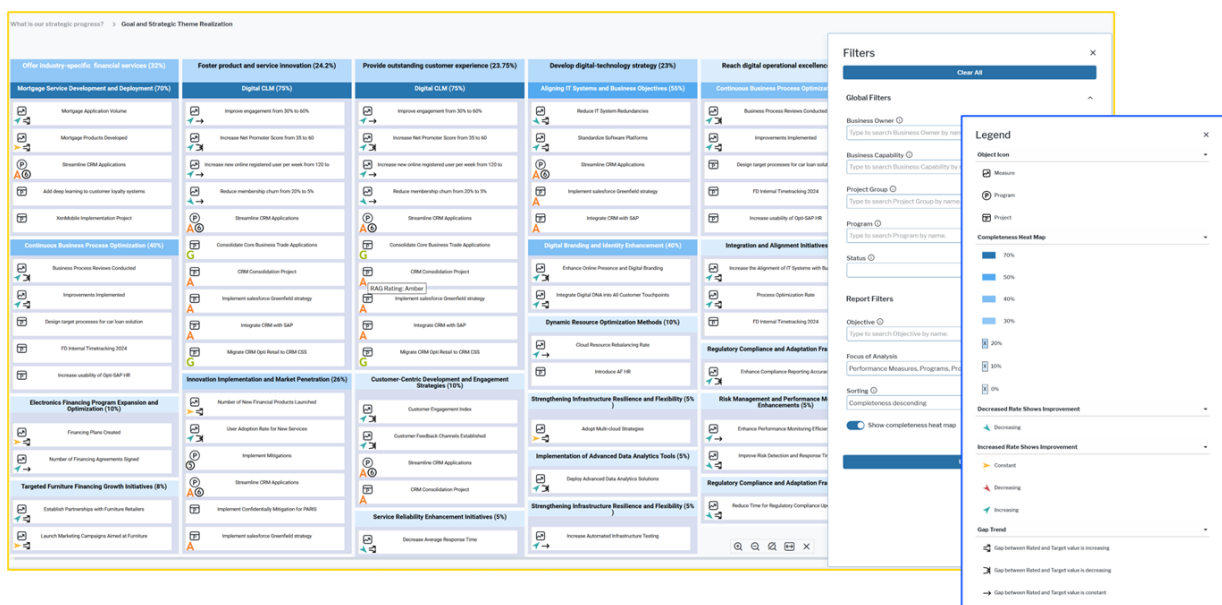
What is our strategic progress? > Goal and Strategic Theme Realization

Offer industry-specific financial services (32%)

Mortgage Service Development and Deployment (70%)

Mortgage Application Volume

Mortgage Products Developed

Streamline CRM Applications

Add deep learning to customer loyalty systems

XenMobile Implementation Project

Continuous Business Process Optimization (40%)

Business Process Reviews Conducted

Improvements Implemented

Design target processes for car loan solution

FD Internal Timetracking 2024

Increase usability of Opti-SAP HR

Electronics Financing Program Expansion and Optimization (10%)

Financing Plans Created

Number of Financing Agreements Signed

Targeted Furniture Financing Growth Initiatives (8%)

Establish Partnerships with Furniture Retailers

Launch Marketing Campaigns Aimed at Furniture

Foster product and service innovation (24.2%)

Digital CLM (75%)

Improve engagement from 30% to 60%

Increase Net Promoter Score from 35 to 60

Increase new online registered user per week from 120 to

Reduce membership churn from 20% to 5%

Streamline CRM Applications

Consolidate Core Business Trade Applications

CRM Consolidation Project

Implement salesforce Greenfield strategy

Integrate CRM with SAP

Migrate CRM Opti Retail to CRM CSS

Innovation Implementation and Market Penetration (26%)

Number of New Financial Products Launched

User Adoption Rate for New Services

Implement Mitigations

Streamline CRM Applications

Implement Confidentially Mitigation for PARIS

Implement salesforce Greenfield strategy

Provide outstanding customer experience (23.75%)

Digital CLM (75%)

Improve engagement from 30% to 60%

Increase Net Promoter Score from 35 to 60

Increase new online registered user per week from 120 to

Reduce membership churn from 20% to 5%

Streamline CRM Applications

Consolidate Core Business Trade Applications

CRM Consolidation Project

RAG Rating: Amber

Implement salesforce Greenfield strategy

Integrate CRM with SAP

Migrate CRM Opti Retail to CRM CSS

Customer-Centric Development and Engagement Strategies (10%)

Customer Engagement Index

Customer Feedback Channels Established

Streamline CRM Applications

CRM Consolidation Project

Service Reliability Enhancement Initiatives (5%)

Decrease Average Response Time

Develop digital-technology strategy (23%)

Aligning IT Systems and Business Objectives (55%)

Reduce IT System Redundancies

Standardize Software Platforms

Streamline CRM Applications

Implement salesforce Greenfield strategy

Integrate CRM with SAP

Digital Branding and Identity Enhancement (40%)

Enhance Online Presence and Digital Branding

Integrate Digital DNA into All Customer Touchpoints

Dynamic Resource Optimization Methods (10%)

Cloud Resource Rebalancing Rate

Introduce AF HR

Strengthening Infrastructure Resilience and Flexibility (5%)

Adopt Multi-cloud Strategies

Implementation of Advanced Data Analytics Tools (5%)

Deploy Advanced Data Analytics Solutions

Strengthening Infrastructure Resilience and Flexibility (5%)

Increase Automated Infrastructure Testing

Reach digital operational excellen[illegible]

Continuous Business Process Optimiz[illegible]

Business Process Reviews Conducted

Improvements Implemented

Design target processes for car loan

FD Internal Timetracking 2024

Increase usability of Opti-SAP HR

Integration and Alignment Initiatives

Increase the Alignment of IT Systems and Business

Process Optimization Rate

FD Internal Timetracking 2024

Regulatory Compliance and Adaptation Fra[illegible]

Enhance Compliance Reporting Accura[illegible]

Risk Management and Performance M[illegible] Enhancements (5%)

Enhance Performance Monitoring Efficien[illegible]

Improve Risk Detection and Response Tim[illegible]

Regulatory Compliance and Adaptation Fra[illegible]

Reduce Time for Regulatory Compliance Up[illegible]

Filters

Clear All

Global Filters

Business Owner

Type to search Business Owner by name

Business Capability

Type to search Business Capability by

Project Group

Type to search Project Group by name

Program

Type to search Program by name.

Status

Report Filters

Objective

Type to search Objective by name.

Focus of Analysis

Performance Measures, Programs, Pro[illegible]

Sorting

Completeness descending

Show completeness heat map

Legend

Object Icon

Measure

Program

Project

Completeness Heat Map

70%

50%

40%

30%

20%

10%

0%

Decreased Rate Shows Improvement

Decreasing

Increased Rate Shows Improvement

Constant

Decreasing

Increasing

Gap Trend

Gap between Rated and Target value is increasing

Gap between Rated and Target value is decreasing

Gap between Rated and Target value is constant